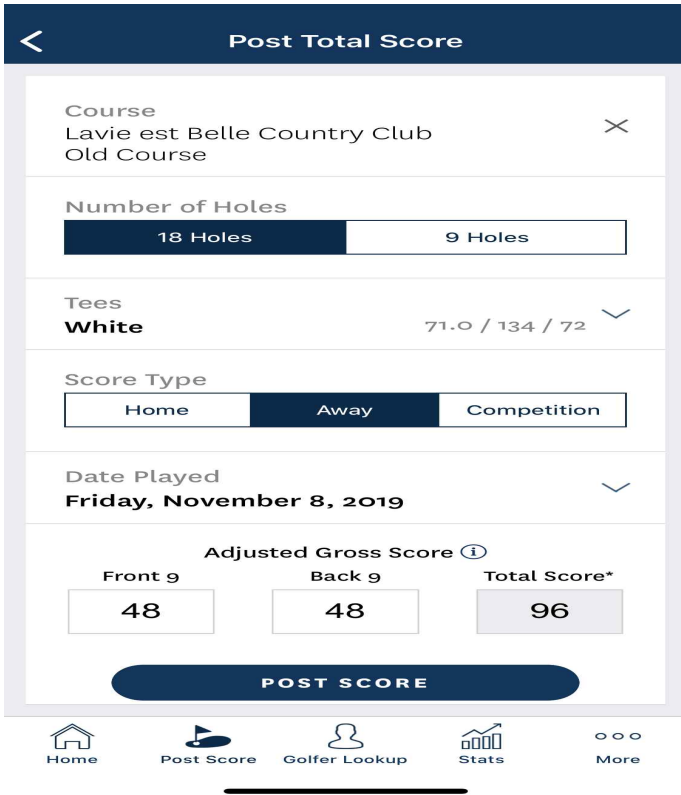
Post Total Score

Course
Lavie est Belle Country Club
Old Course

Number of Holes

| 18 Holes | 9 Holes |
|---|---|

Tees
White
71.0 / 134 / 72

Score Type

| Home | Away | Competition |
|---|---|---|

Date Played
Friday, November 8, 2019

Adjusted Gross Score

| Front 9 | Back 9 | Total Score* |
|---|---|---|
| 48 | 48 | 96 |

POST SCORE

Home
Post Score
Golfer Lookup
Stats
More